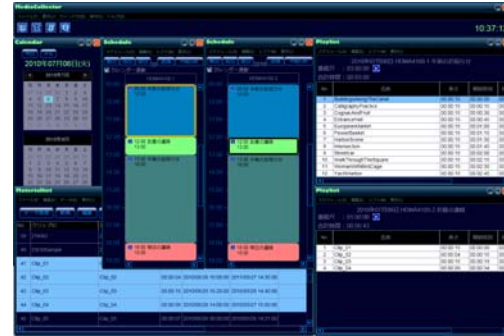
MediaCollector

10:37:1

Calendar

2010年07月06日(火)

Schedule

Schedule

Playlist

MaterialList

No.

01

02

03

04

05

06

07

08

09

10

11

BathingInTheLaser

CallegraphyPractice

CognacAndFruit

EntranceHall

EuropeanMarket

FlowerBasket

HarborScene

Intersection

Mooring

WalkThroughTheSquare

WaterwheelInAVillage

YachtHarbor

Clip_01

Clip_02

Clip_03

Clip_04

Clip_05

Playlist

Clip_01

Clip_02

Clip_03

Clip_04